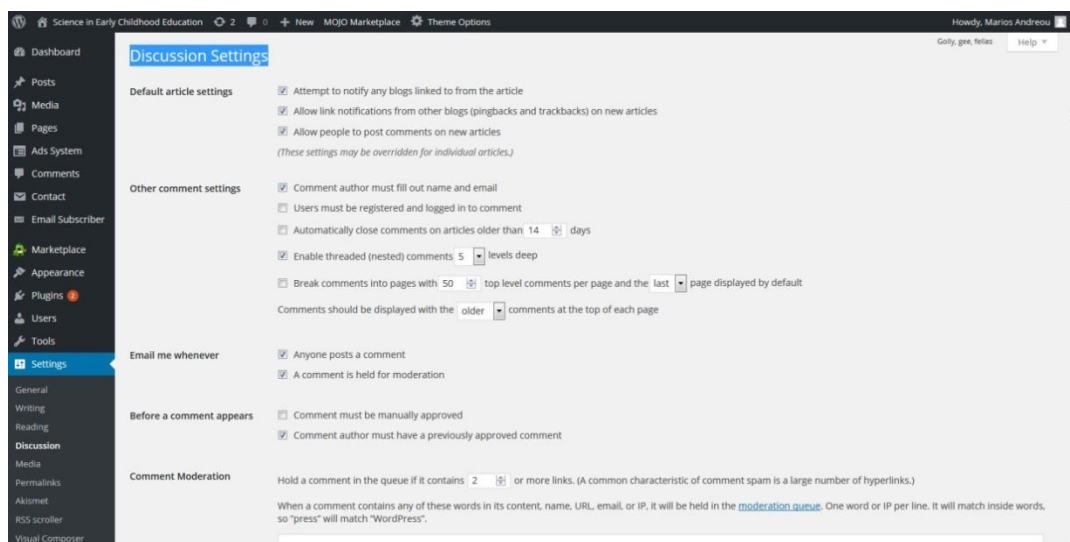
Science in Early Childhood Education 2 0 + New MOJO Marketplace Theme Options Howdy, Marios Andreou

Dashboard
Posts
Media
Pages
Ads System
Comments
Contact
Email Subscriber
Marketplace
Appearance
Plugins 2
Users
Tools
Settings
General
Writing
Reading
Discussion
Media
Permalinks
Akismet
RSS scroller
Visual Composer

Golly, gee, fellas Help

Discussion Settings

Default article settings
Attempt to notify any blogs linked to from the article
Allow link notifications from other blogs (pingbacks and trackbacks) on new articles
Allow people to post comments on new articles
(These settings may be overridden for individual articles.)

Other comment settings
Comment author must fill out name and email
Users must be registered and logged in to comment
Automatically close comments on articles older than 14 days
Enable threaded (nested) comments 5 levels deep
Break comments into pages with 50 top level comments per page and the last page displayed by default
Comments should be displayed with the older comments at the top of each page

Email me whenever
Anyone posts a comment
A comment is held for moderation

Before a comment appears
Comment must be manually approved
Comment author must have a previously approved comment

Comment Moderation
Hold a comment in the queue if it contains 2 or more links. (A common characteristic of comment spam is a large number of hyperlinks.)
When a comment contains any of these words in its content, name, URL, email, or IP, it will be held in the moderation queue. One word or IP per line. It will match inside words, so "press" will match "WordPress".